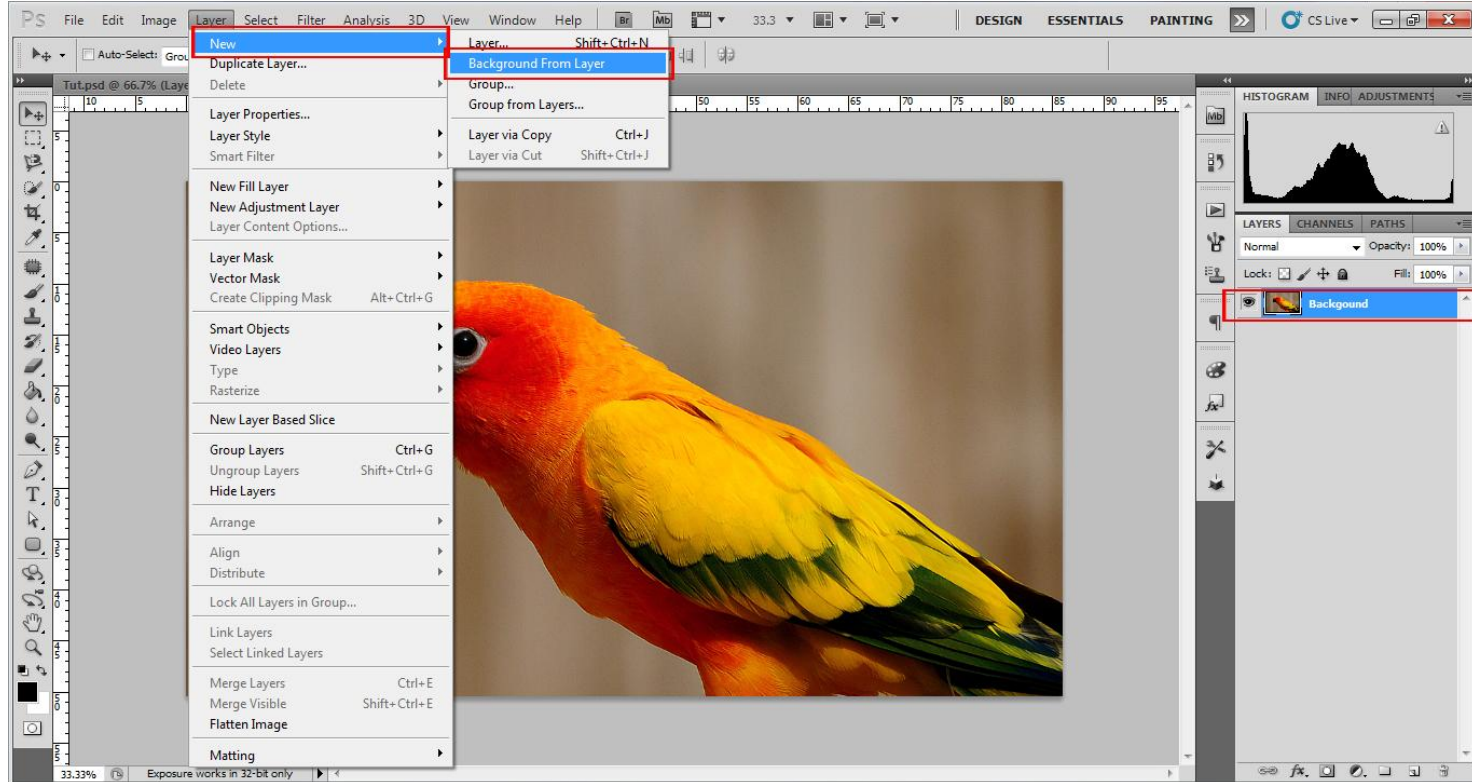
Ps File Edit Image Layer Select Filter Analysis 3D View Window Help Br Mb 33.3 DESIGN ESSENTIALS PAINTING >> CS Live

Auto-Select: Grou

Tut.psd @ 66.7% (Laye

New
Duplicate Layer...
Delete

Layer Properties...
Layer Style
Smart Filter

New Fill Layer
New Adjustment Layer
Layer Content Options...

Layer Mask
Vector Mask
Create Clipping Mask Alt+Ctrl+G

Smart Objects
Video Layers
Type
Rasterize

New Layer Based Slice

Group Layers Ctrl+G
Ungroup Layers Shift+Ctrl+G
Hide Layers

Arrange

Align
Distribute

Lock All Layers in Group...

Link Layers
Select Linked Layers

Merge Layers Ctrl+E
Merge Visible Shift+Ctrl+E
Flatten Image

Matting

Layer... Shift+Ctrl+N
Background From Layer
Group...
Group from Layers...

Layer via Copy Ctrl+J
Layer via Cut Shift+Ctrl+J

10 5 50 55 60 65 70 75 80 85 90 95

HISTOGRAM INFO ADJUSTMENTS

LAYERS CHANNELS PATHS
Normal Opacity: 100%
Lock: Fill: 100%
Backgound

33.33% Exposure works in 32-bit only